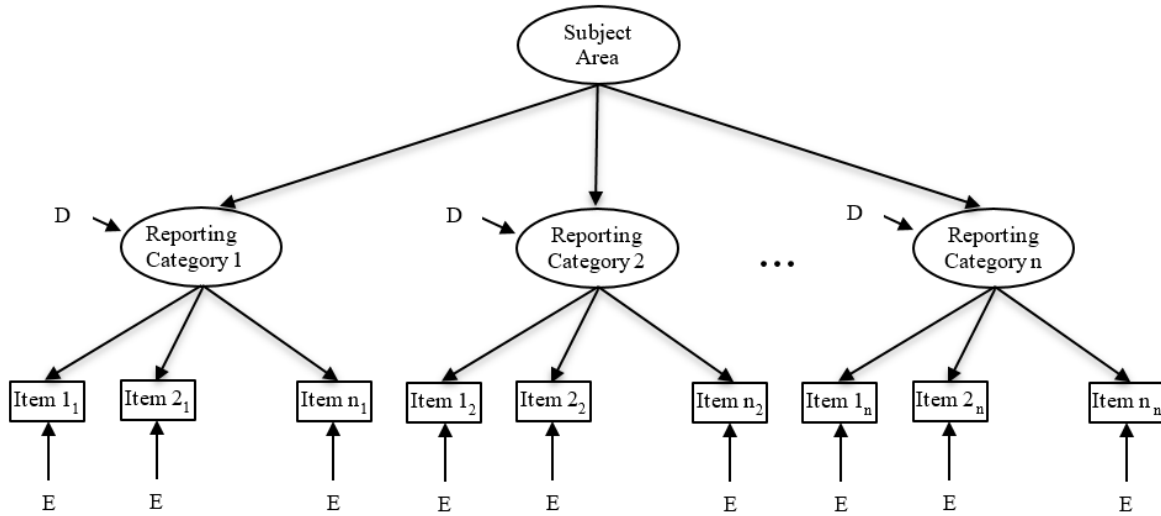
Subject Area

D

Reporting Category 1

D

Reporting Category 2

...

D

Reporting Category n

Item $1_1$

Item $2_1$

Item $n_1$

Item $1_2$

Item $2_2$

Item $n_2$

Item $1_n$

Item $2_n$

Item $n_n$

E E E E E E E E E